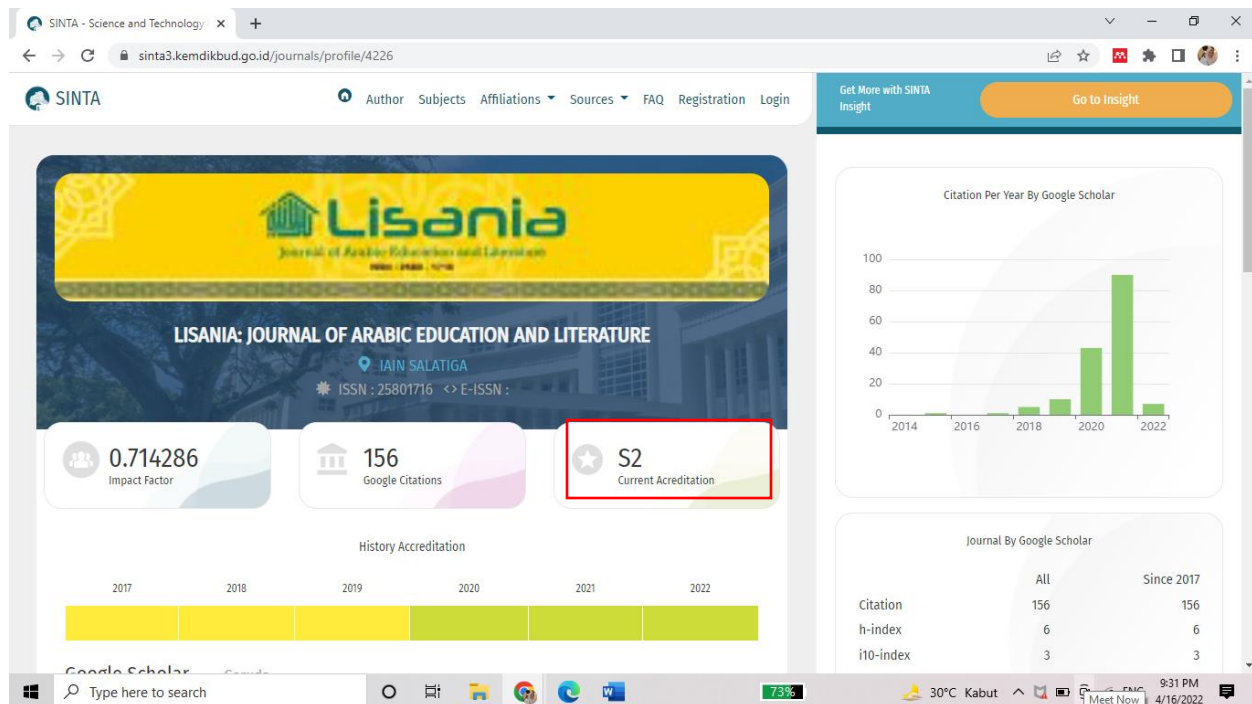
SINTA - Science and Technology ×  +

sinta3.kemdikbud.go.id/journals/profile/4226

SINTA

Author Subjects Affiliations ▾ Sources ▾ FAQ Registration Login

Get More with SINTA Insight

Go to Insight

Lisania

Journal of Arabic Education and Literature

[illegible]

LISANIA: JOURNAL OF ARABIC EDUCATION AND LITERATURE

IAIN SALATIGA

ISSN : 25801716 <> E-ISSN :

0.714286
Impact Factor

156
Google Citations

S2
Current Acreditation

History Accreditation

2017 2018 2019 2020 2021 2022

Google Scholar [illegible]

Citation Per Year By Google Scholar

100
80
60
40
20
0

2014 2016 2018 2020 2022

Journal By Google Scholar

| | All | Since 2017 |
|---|---|---|
| Citation | 156 | 156 |
| h-index | 6 | 6 |
| i10-index | 3 | 3 |

Type here to search

73%

30°C Kabut

Meet Now

ENG

9:31 PM
4/16/2022